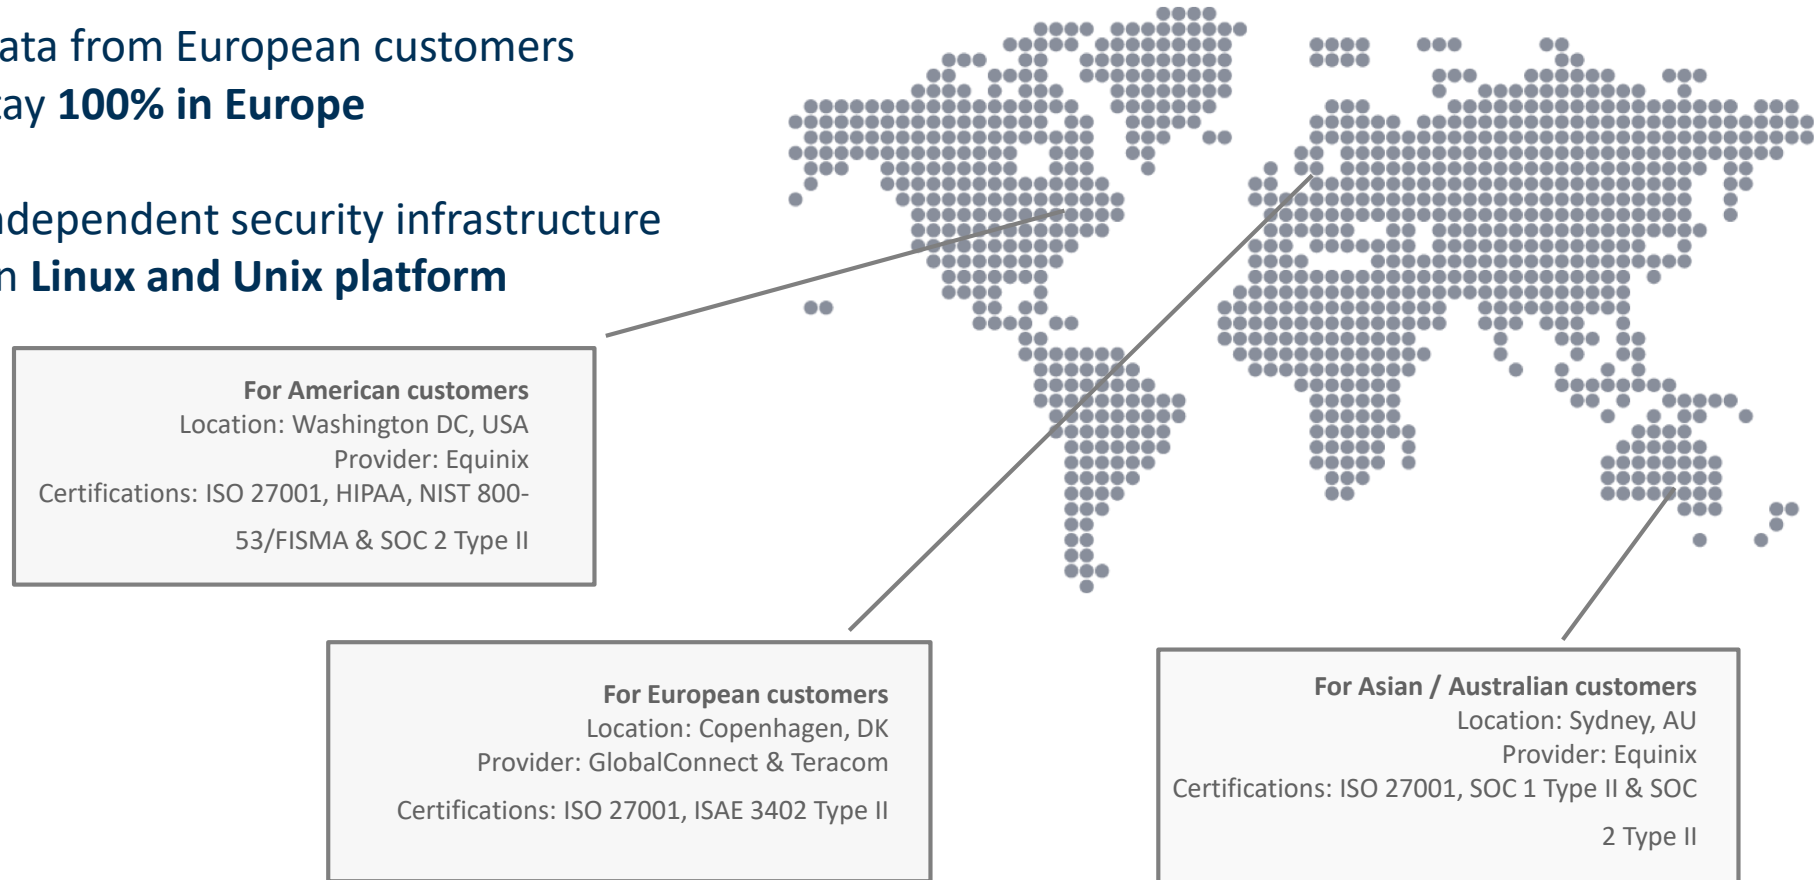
ata from European customers
ay **100% in Europe**

dependent security infrastructure
n **Linux and Unix platform**

**For American customers**
Location: Washington DC, USA
Provider: Equinix
Certifications: ISO 27001, HIPAA, NIST 800-53/FISMA & SOC 2 Type II

**For European customers**
Location: Copenhagen, DK
Provider: GlobalConnect & Teracom
Certifications: ISO 27001, ISAE 3402 Type II

**For Asian / Australian customers**
Location: Sydney, AU
Provider: Equinix
Certifications: ISO 27001, SOC 1 Type II & SOC 2 Type II